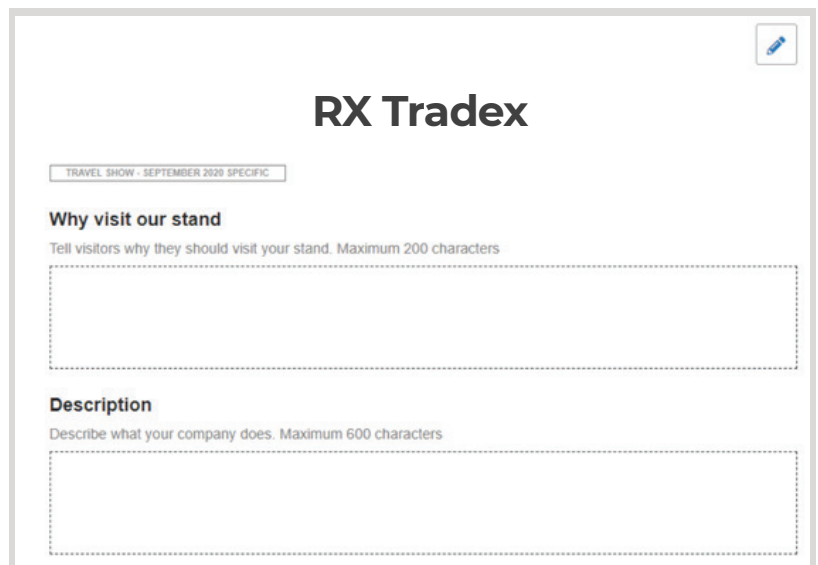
RX Tradex

TRAVEL SHOW - SEPTEMBER 2020 SPECIFIC

Why visit our stand

Tell visitors why they should visit your stand. Maximum 200 characters

Description

Describe what your company does. Maximum 600 characters